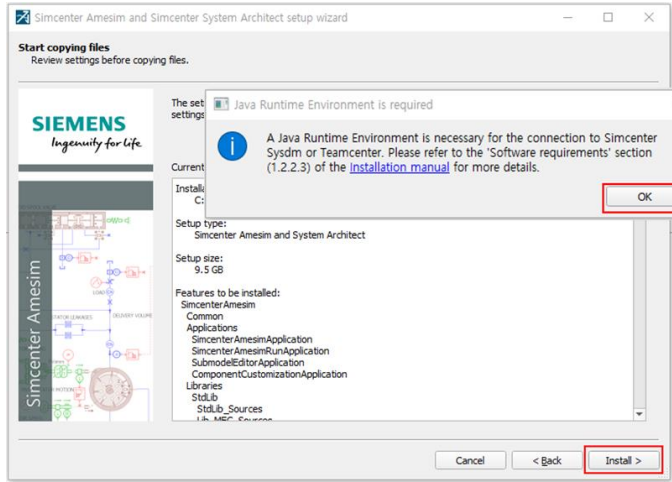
Simcenter Amesim and Simcenter System Architect setup wizard

Start copying files
Review settings before copying files.

SIEMENS
Ingenuity for life

Simcenter Amesim

The set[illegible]
settings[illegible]

Current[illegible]

Install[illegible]
C:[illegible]

Setup type:
Simcenter Amesim and System Architect

Setup size:
9.5 GB

Features to be installed:
SimcenterAmesim
Common
Applications
SimcenterAmesimApplication
SimcenterAmesimRunApplication
SubmodelEditorApplication
ComponentCustomizationApplication
Libraries
StdLib
StdLib_Sources
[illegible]

Java Runtime Environment is required

A Java Runtime Environment is necessary for the connection to Simcenter Sysdm or Teamcenter. Please refer to the 'Software requirements' section (1.2.2.3) of the Installation manual for more details.

OK

Cancel
< Back
Install >